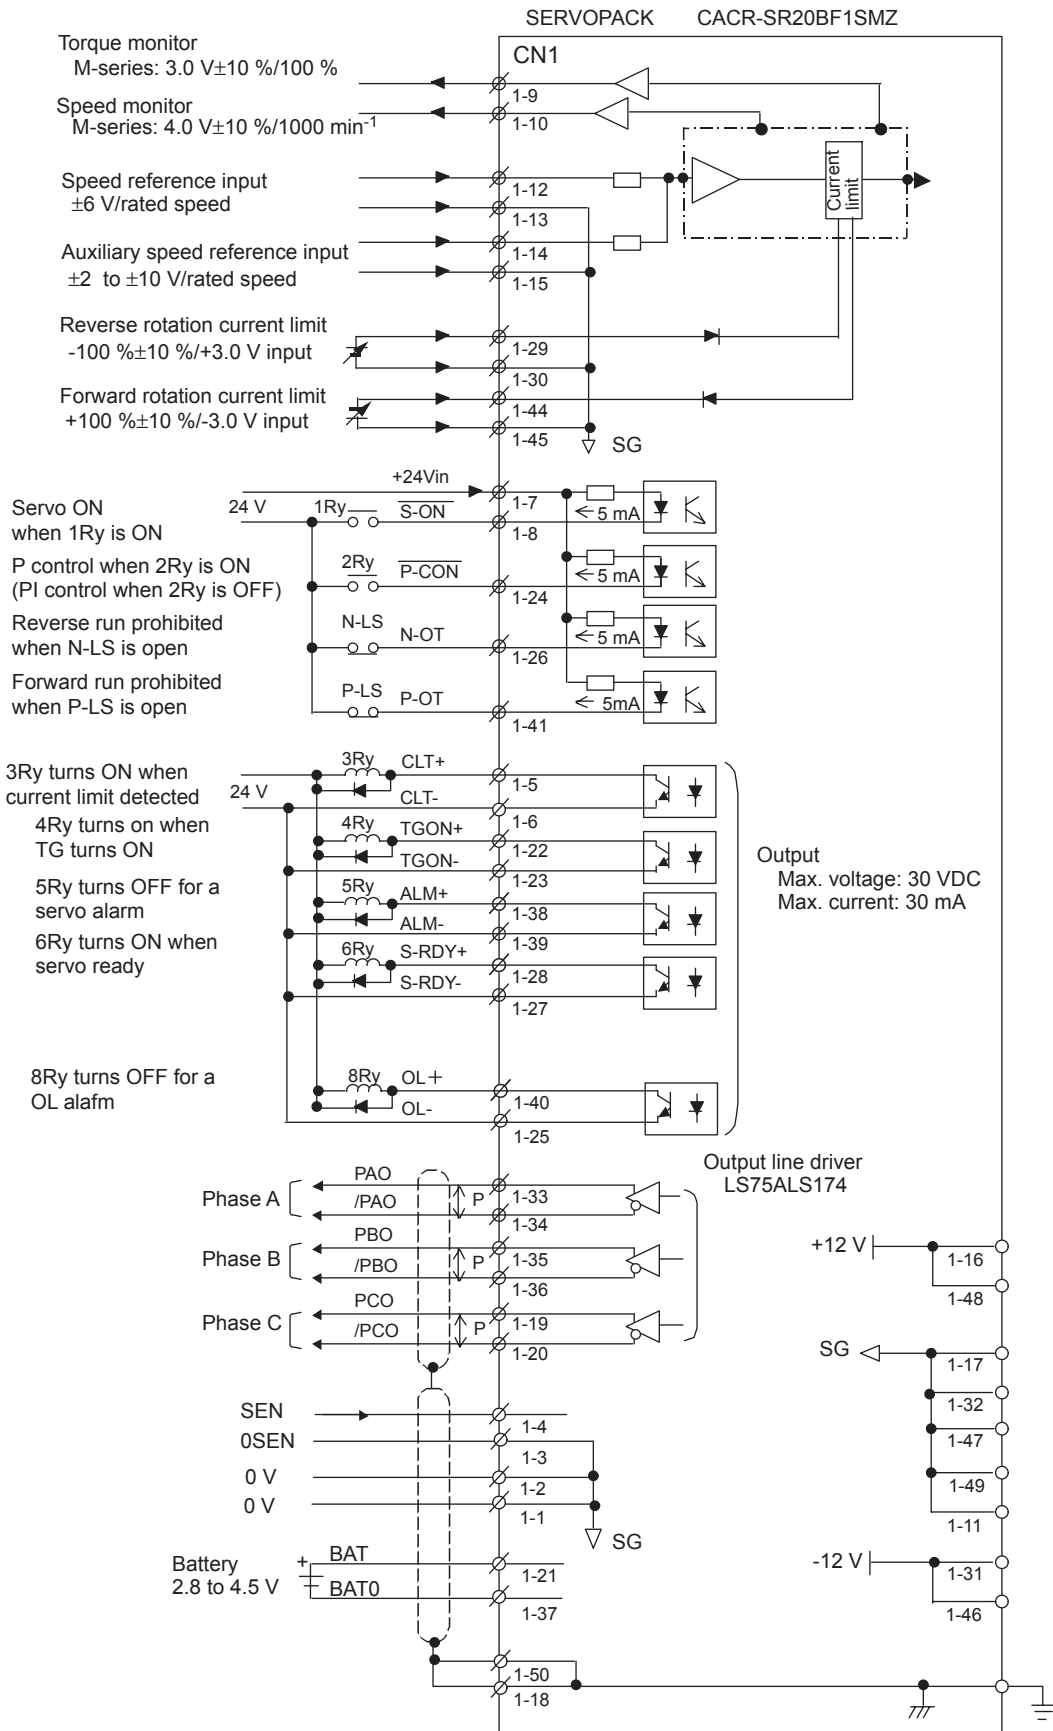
SERVOPACK CACR-SR20BF1SMZ

CN1

Torque monitor
M-series: 3.0 V±10 %/100 %

Speed monitor
M-series: 4.0 V±10 %/1000 min$^{-1}$

Speed reference input
±6 V/rated speed

Auxiliary speed reference input
±2 to ±10 V/rated speed

Reverse rotation current limit
-100 %±10 %/+3.0 V input

Forward rotation current limit
+100 %±10 %/-3.0 V input

1-9
1-10
1-12
1-13
1-14
1-15
1-29
1-30
1-44
1-45

Current limit

SG

+24Vin

Servo ON
when 1Ry is ON

24 V 1Ry $\overline{\text{S-ON}}$

1-7
1-8

5 mA

P control when 2Ry is ON
(PI control when 2Ry is OFF)

2Ry $\overline{\text{P-CON}}$

1-24

5 mA

Reverse run prohibited
when N-LS is open

N-LS N-OT

1-26

5 mA

Forward run prohibited
when P-LS is open

P-LS P-OT

1-41

5mA

3Ry turns ON when
current limit detected

24 V

3Ry CLT+
CLT-

1-5

4Ry turns on when
TG turns ON

4Ry TGON+
TGON-

1-6
1-22
1-23

5Ry turns OFF for a
servo alarm

5Ry ALM+
ALM-

1-38
1-39

6Ry turns ON when
servo ready

6Ry S-RDY+
S-RDY-

1-28
1-27

Output
Max. voltage: 30 VDC
Max. current: 30 mA

8Ry turns OFF for a
OL alafm

8Ry OL+
OL-

1-40
1-25

Output line driver
LS75ALS174

Phase A PAO /PAO P 1-33 1-34

Phase B PBO /PBO P 1-35 1-36

Phase C PCO /PCO P 1-19 1-20

+12 V 1-16 1-48

SG 1-17 1-32 1-47 1-49 1-11

SEN 1-4
0SEN 1-3
0 V 1-2
0 V 1-1

SG

Battery
2.8 to 4.5 V

+ BAT 1-21
BAT0 1-37

-12 V 1-31 1-46

1-50
1-18